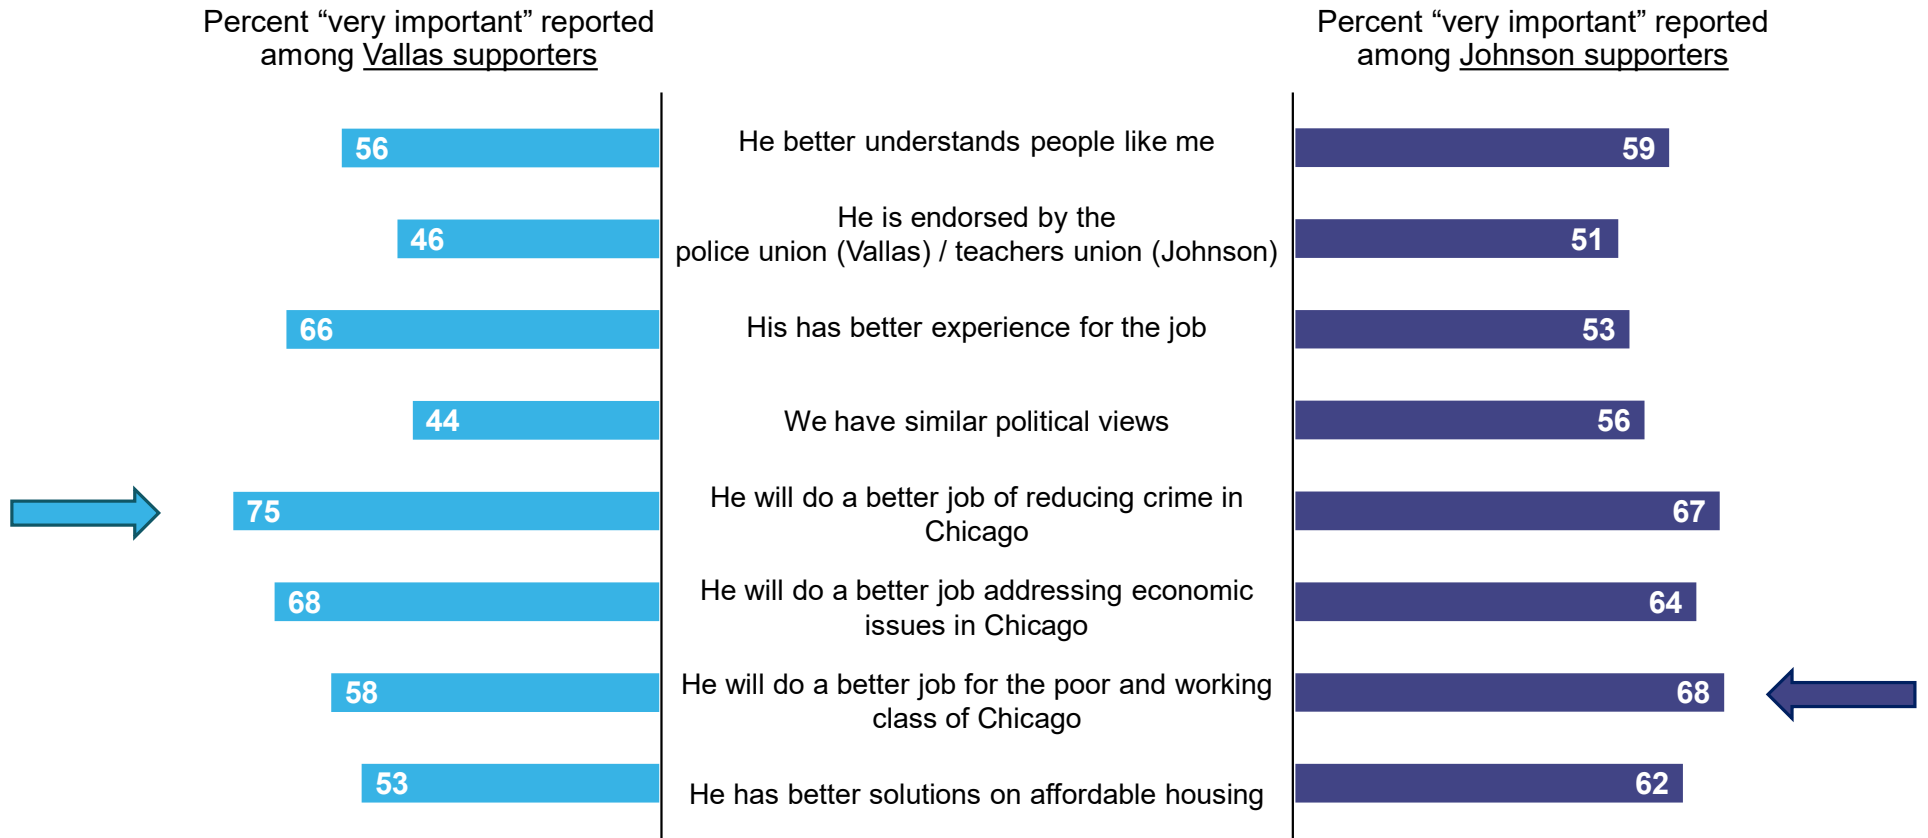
Percent “very important” reported among Vallas supporters

Percent “very important” reported among Johnson supporters

| Vallas | | Johnson |
|---|---|---|
| 56 | He better understands people like me | 59 |
| 46 | He is endorsed by the police union (Vallas) / teachers union (Johnson) | 51 |
| 66 | His has better experience for the job | 53 |
| 44 | We have similar political views | 56 |
| 75 | He will do a better job of reducing crime in Chicago | 67 |
| 68 | He will do a better job addressing economic issues in Chicago | 64 |
| 58 | He will do a better job for the poor and working class of Chicago | 68 |
| 53 | He has better solutions on affordable housing | 62 |